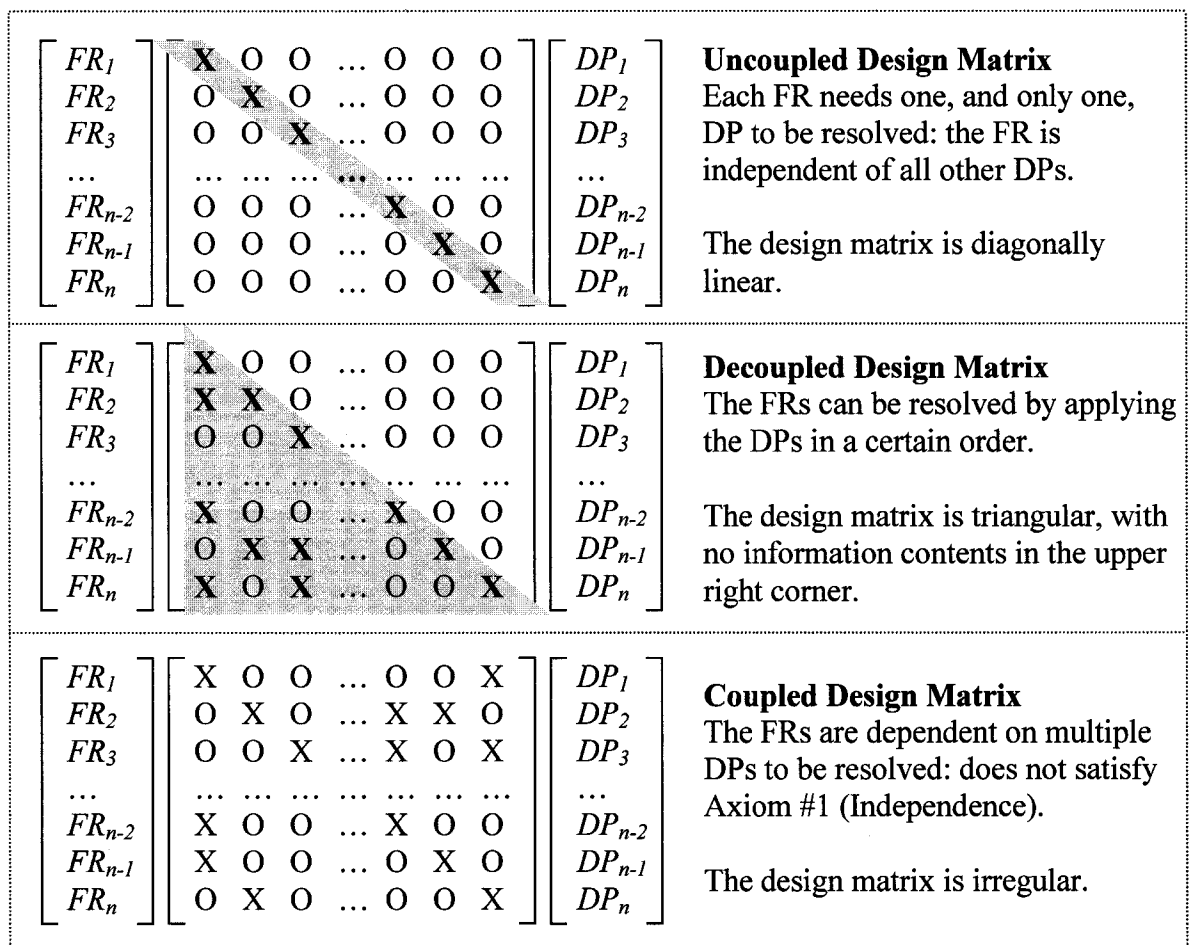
$\begin{bmatrix} FR_1 \\ FR_2 \\ FR_3 \\ \ldots \\ FR_{n-2} \\ FR_{n-1} \\ FR_n \end{bmatrix} \begin{bmatrix} X & O & O & \ldots & O & O & O \\ O & X & O & \ldots & O & O & O \\ O & O & X & \ldots & O & O & O \\ \ldots & \ldots & \ldots & \ldots & \ldots & \ldots & \ldots \\ O & O & O & \ldots & X & O & O \\ O & O & O & \ldots & O & X & O \\ O & O & O & \ldots & O & O & X \end{bmatrix} \begin{bmatrix} DP_1 \\ DP_2 \\ DP_3 \\ \ldots \\ DP_{n-2} \\ DP_{n-1} \\ DP_n \end{bmatrix}$

**Uncoupled Design Matrix**
Each FR needs one, and only one, DP to be resolved: the FR is independent of all other DPs.

The design matrix is diagonally linear.

$\begin{bmatrix} FR_1 \\ FR_2 \\ FR_3 \\ \ldots \\ FR_{n-2} \\ FR_{n-1} \\ FR_n \end{bmatrix} \begin{bmatrix} X & O & O & \ldots & O & O & O \\ X & X & O & \ldots & O & O & O \\ O & O & X & \ldots & O & O & O \\ \ldots & \ldots & \ldots & \ldots & \ldots & \ldots & \ldots \\ X & O & O & \ldots & X & O & O \\ O & X & X & \ldots & O & X & O \\ X & O & X & \ldots & O & O & X \end{bmatrix} \begin{bmatrix} DP_1 \\ DP_2 \\ DP_3 \\ \ldots \\ DP_{n-2} \\ DP_{n-1} \\ DP_n \end{bmatrix}$

**Decoupled Design Matrix**
The FRs can be resolved by applying the DPs in a certain order.

The design matrix is triangular, with no information contents in the upper right corner.

$\begin{bmatrix} FR_1 \\ FR_2 \\ FR_3 \\ \ldots \\ FR_{n-2} \\ FR_{n-1} \\ FR_n \end{bmatrix} \begin{bmatrix} X & O & O & \ldots & O & O & X \\ O & X & O & \ldots & X & X & O \\ O & O & X & \ldots & X & O & X \\ \ldots & \ldots & \ldots & \ldots & \ldots & \ldots & \ldots \\ X & O & O & \ldots & X & O & O \\ X & O & O & \ldots & O & X & O \\ O & X & O & \ldots & O & O & X \end{bmatrix} \begin{bmatrix} DP_1 \\ DP_2 \\ DP_3 \\ \ldots \\ DP_{n-2} \\ DP_{n-1} \\ DP_n \end{bmatrix}$

**Coupled Design Matrix**
The FRs are dependent on multiple DPs to be resolved: does not satisfy Axiom #1 (Independence).

The design matrix is irregular.